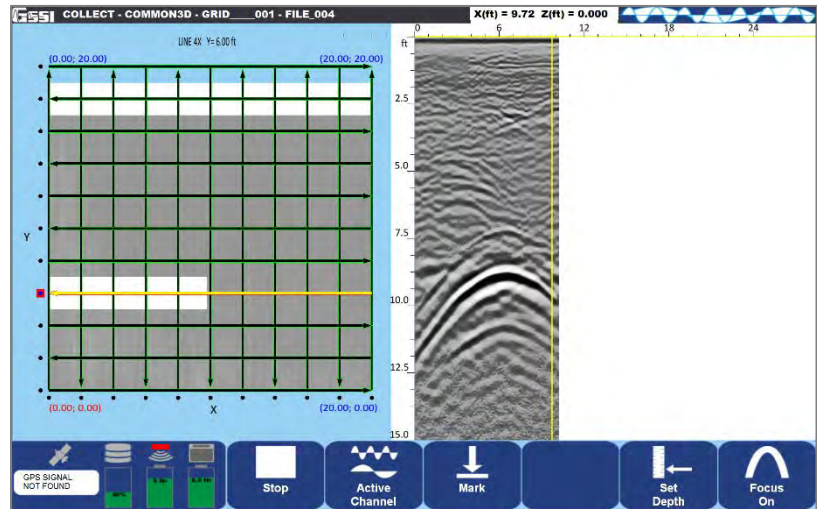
GSSI COLLECT - COMMON3D - GRID____001 - FILE_004

X(ft) = 9.72 Z(ft) = 0.000

LINE 4X Y= 6.00 ft

(0.00; 20.00)

(20.00; 20.00)

Y

X

(0.00; 0.00)

(20.00; 0.00)

0 6 12 18 24

ft

2.5

5.0

7.5

10.0

12.5

15.0

GPS SIGNAL NOT FOUND

Stop

Active Channel

Mark

Set Depth

Focus On